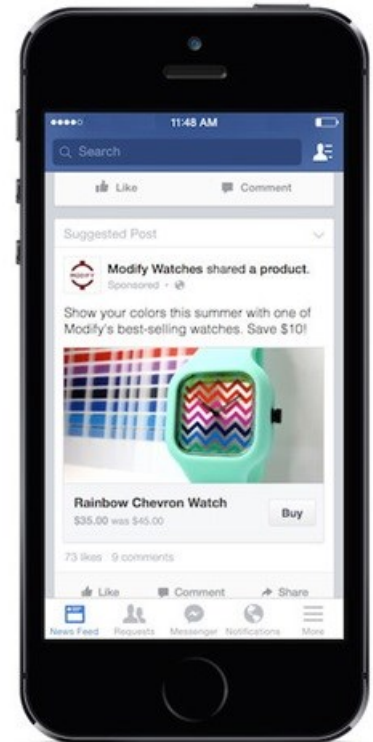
11:48 AM

Search

Like Comment

Suggested Post

MODIFY

Modify Watches shared a product.
Sponsored ·

Show your colors this summer with one of Modify's best-selling watches. Save $10!

Rainbow Chevron Watch
$35.00 was $45.00

Buy

73 likes · 9 comments

Like Comment Share

News Feed Requests Messenger Notifications More